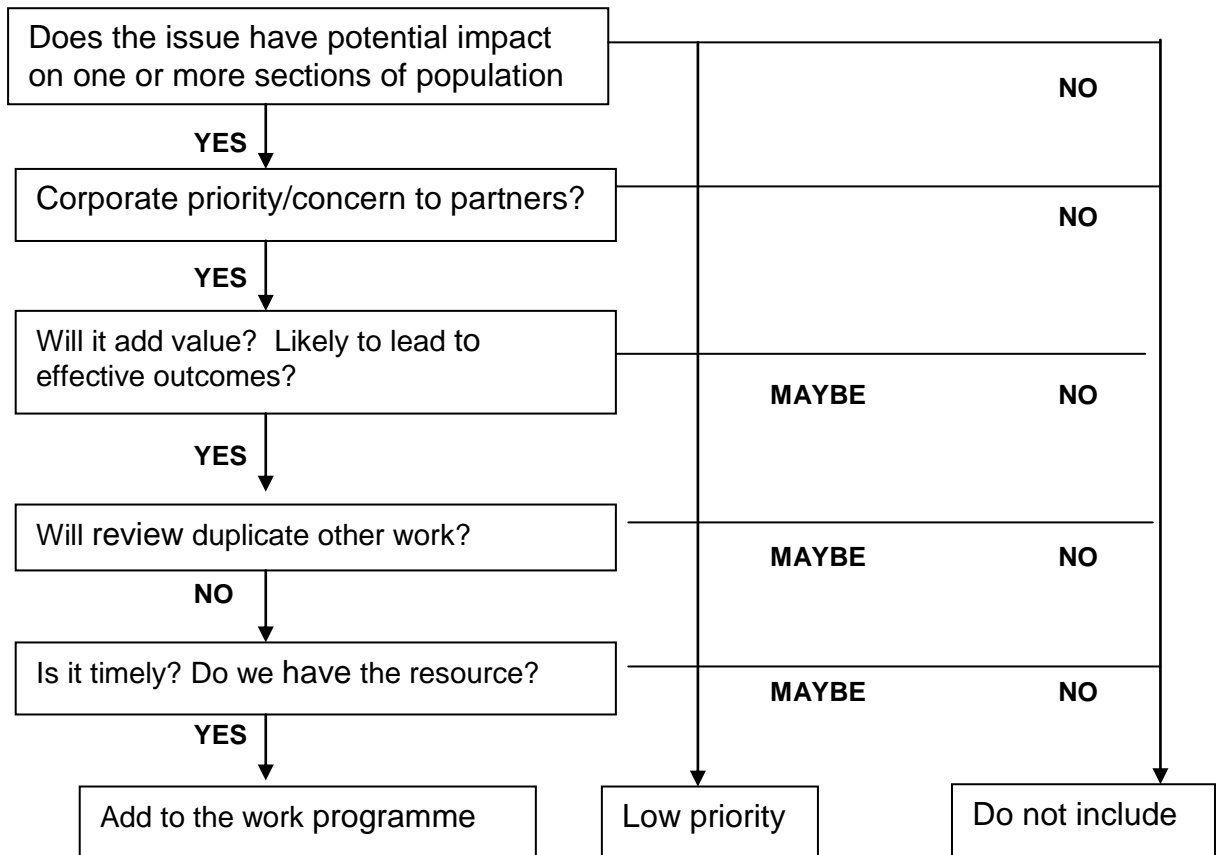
Does the issue have potential impact on one or more sections of population

NO

YES

Corporate priority/concern to partners?

NO

YES

Will it add value? Likely to lead to effective outcomes?

MAYBE

NO

YES

Will review duplicate other work?

MAYBE

NO

NO

Is it timely? Do we have the resource?

MAYBE

NO

YES

Add to the work programme

Low priority

Do not include